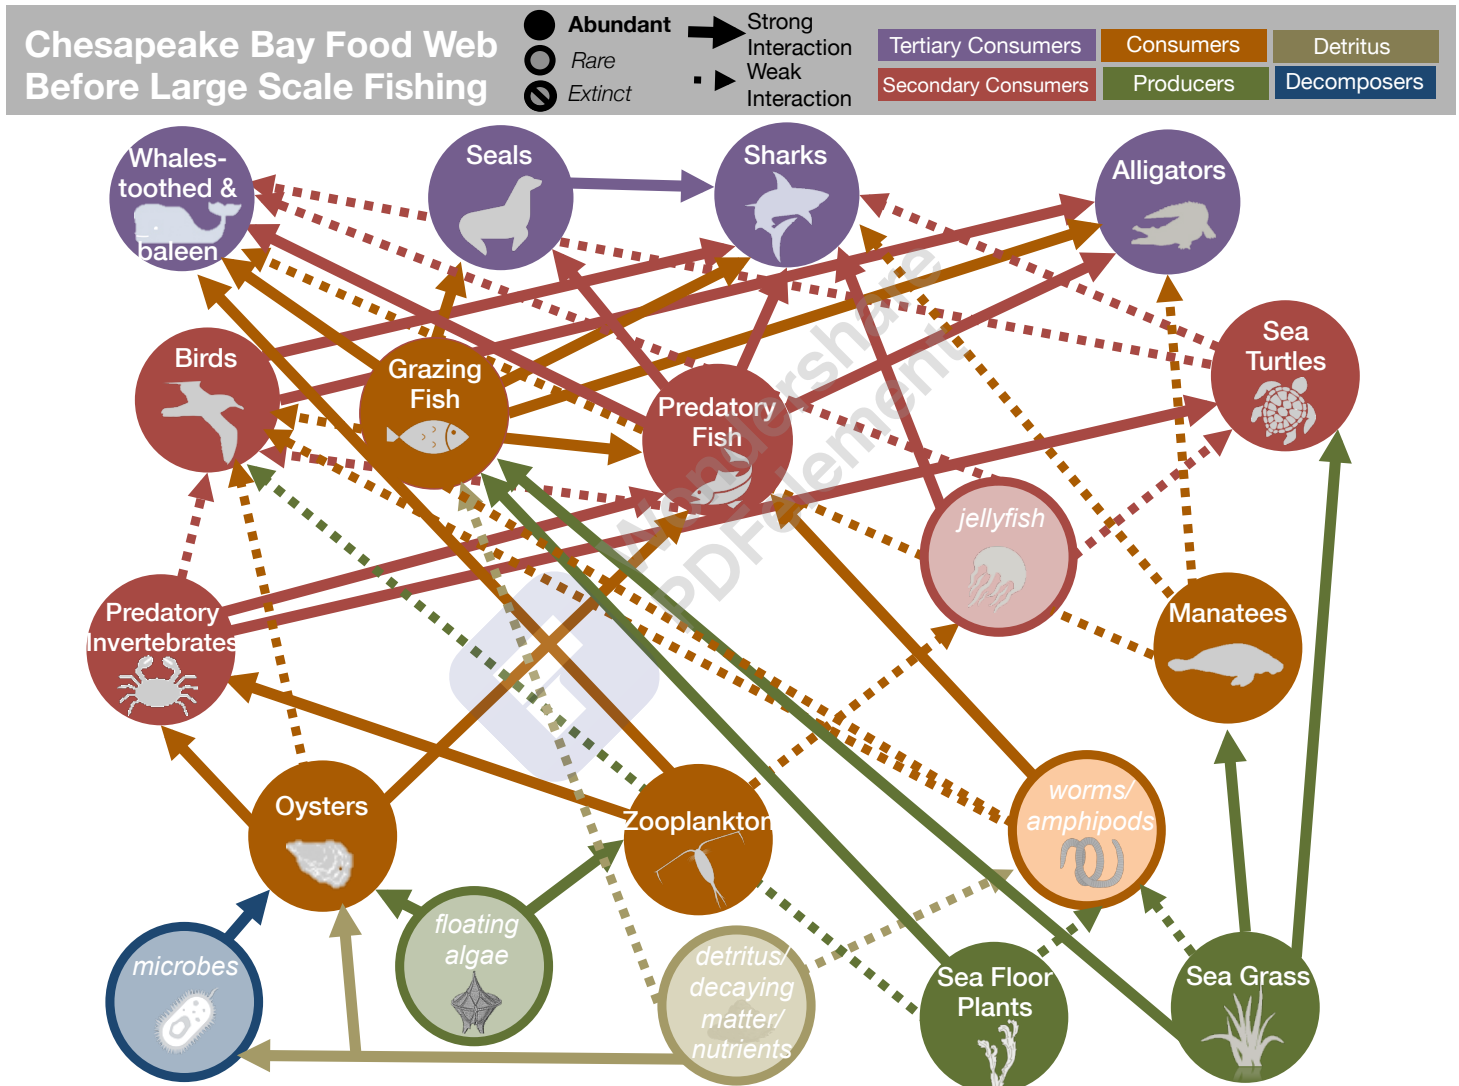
Chesapeake Bay Food Web Before Large Scale Fishing

Abundant
Rare
Extinct

Strong Interaction
Weak Interaction

Tertiary Consumers
Consumers
Detritus
Secondary Consumers
Producers
Decomposers

Whales- toothed & baleen
Seals
Sharks
Alligators
Birds
Grazing Fish
Predatory Fish
Sea Turtles
jellyfish
Predatory Invertebrates
Manatees
Oysters
Zooplankton
worms/ amphipods
microbes
floating algae
detritus/ decaying matter/ nutrients
Sea Floor Plants
Sea Grass

Wondershare PDFelement